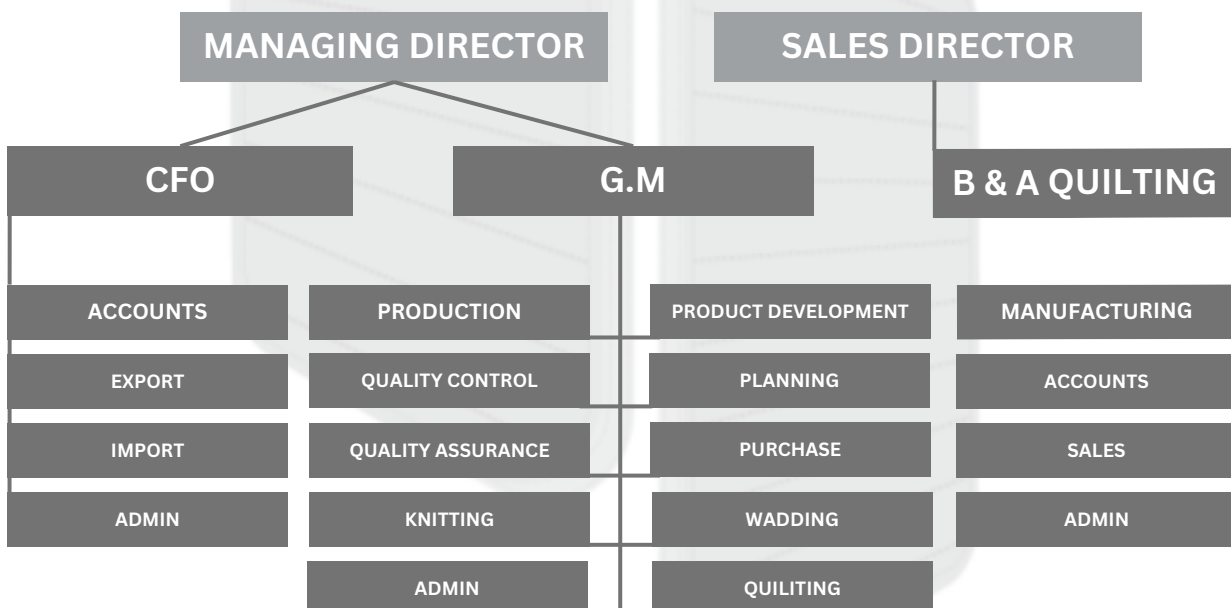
MANAGING DIRECTOR

SALES DIRECTOR

CFO

G.M

B & A QUILTING

ACCOUNTS

EXPORT

IMPORT

ADMIN

PRODUCTION

QUALITY CONTROL

QUALITY ASSURANCE

KNITTING

ADMIN

PRODUCT DEVELOPMENT

PLANNING

PURCHASE

WADDING

QUILITING

MANUFACTURING

ACCOUNTS

SALES

ADMIN